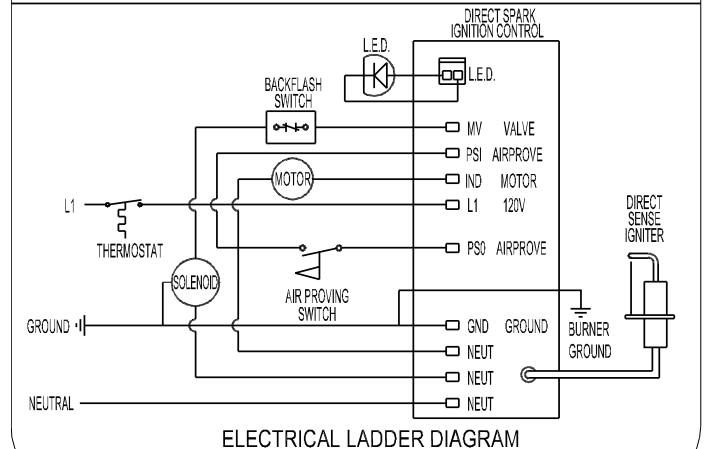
DIRECT SPARK IGNITION CONTROL

L.E.D.

L.E.D.

BACKFLASH SWITCH

MV VALVE

PSI AIRPROVE

MOTOR

IND MOTOR

L1

L1 120V

THERMOSTAT

DIRECT SENSE IGNITER

PS0 AIRPROVE

SOLENOID

AIR PROVING SWITCH

GROUND

GND GROUND

BURNER GROUND

NEUT

NEUT

NEUTRAL

NEUT

ELECTRICAL LADDER DIAGRAM